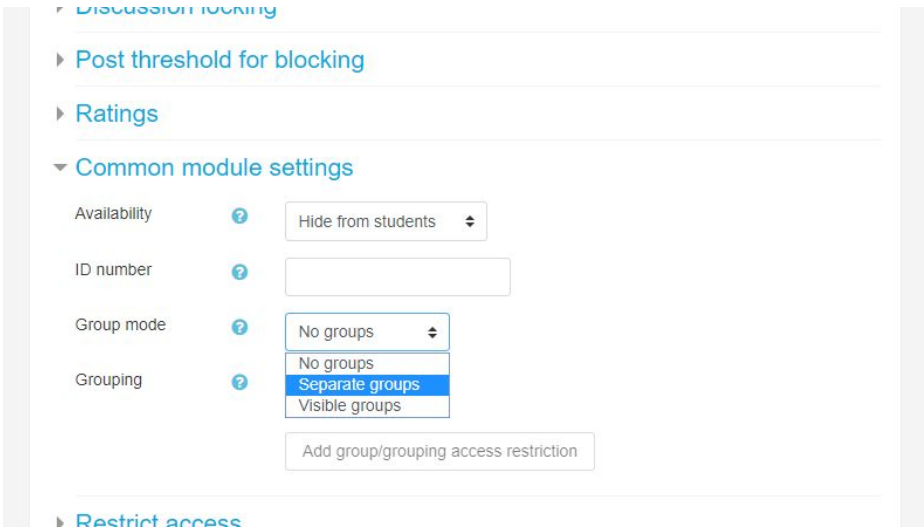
Discussion locking

Post threshold for blocking

Ratings

Common module settings

Availability

Hide from students

ID number

Group mode

No groups

No groups

Separate groups

Visible groups

Grouping

Add group/grouping access restriction

Restrict access